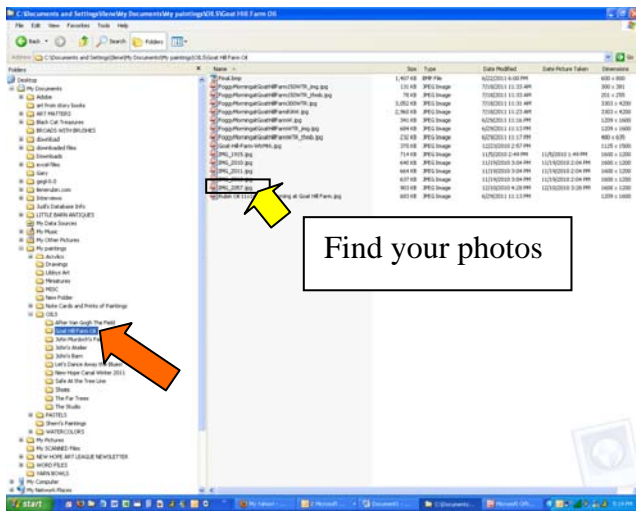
C:\Documents and Settings\Steve\My Documents\My paintings\OILS\Goat Hill Farm Oil

File Edit View Favorites Tools Help

Back Search Folders

Address C:\Documents and Settings\Steve\My Documents\My paintings\OILS\Goat Hill Farm Oil Go

Folders

Desktop
My Documents
Adobe
art from story books
ART MATTERS
Black Cat Treasures
BROADS WITH BRUSHES
Download
downloaded files
Downloads
excel files
Gary
gxgit-0-0
itenerdum.com
Interviews
Judi's Database Info
LITTLE BARN ANTIQUES
My Data Sources
My Music
My Other Pictures
My paintings
Acrylics
Drawings
Libbys Art
Miniatures
MISC
New Folder
Note Cards and Prints of Paintings
OILS
After Van Gogh The Field
Goat Hill Farm Oil
John Murdoch's Fa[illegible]
John's Atelier
John's Barn
Let's Dance Away the Blues
New Hope Canal Winter 2011
Safe At the Tree Line
Shoes
The Far Trees
The Studio
PASTELS
Sherri's Paintings
WATERCOLORS
My Pictures
My SCANNED Files
NEW HOPE ART LEAGUE NEWSLETTER
WORD FILES
YARN BOWLS
My Computer
My Network Places

| Name | Size | Type | Date Modified | Date Picture Taken | Dimensions |
|---|---|---|---|---|---|
| Final.bmp | 1,407 KB | BMP File | 6/22/2011 6:00 PM | | 600 x 800 |
| PeggyMorningatGoatHillFarm150WTR_img.jpg | 131 KB | JPEG Image | 7/18/2011 11:33 AM | | 300 x 391 |
| PeggyMorningatGoatHillFarm150WTR_thmb.jpg | 78 KB | JPEG Image | 7/18/2011 11:33 AM | | 251 x 295 |
| PeggyMorningatGoatHillFarm300WTR.jpg | 3,052 KB | JPEG Image | 7/18/2011 11:31 AM | | 3303 x 4200 |
| PeggyMorningatGoatHillFarmWI.jpg | 2,960 KB | JPEG Image | 7/18/2011 11:23 AM | | 3303 x 4200 |
| PeggyMorningatGoatHillFarmWI.jpg | 341 KB | JPEG Image | 6/29/2011 11:16 PM | | 1259 x 1600 |
| PeggyMorningatGoatHillFarmWTR_img.jpg | 604 KB | JPEG Image | 6/29/2011 11:13 PM | | 1259 x 1600 |
| PeggyMorningatGoatHillFarmWTR_thmb.jpg | 232 KB | JPEG Image | 6/29/2011 11:17 PM | | 480 x 635 |
| Goat-Hill-Farm-WMMA.jpg | 370 KB | JPEG Image | 12/23/2010 2:57 PM | | 1125 x 1500 |
| IMG_1905.jpg | 714 KB | JPEG Image | 11/5/2010 2:48 PM | 11/5/2010 1:49 PM | 1600 x 1200 |
| IMG_2010.jpg | 640 KB | JPEG Image | 11/19/2010 3:04 PM | 11/19/2010 2:04 PM | 1600 x 1200 |
| IMG_2011.jpg | 664 KB | JPEG Image | 11/19/2010 3:04 PM | 11/19/2010 2:04 PM | 1600 x 1200 |
| IMG_2012.jpg | 637 KB | JPEG Image | 11/19/2010 3:04 PM | 11/19/2010 2:04 PM | 1600 x 1200 |
| IMG_2057.jpg | 903 KB | JPEG Image | 12/10/2010 4:28 PM | 12/10/2010 3:28 PM | 1600 x 1200 |
| Robin Ol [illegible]ing at Goat Hill Farm.jpg | 603 KB | JPEG Image | 6/29/2011 11:13 PM | | 1259 x 1600 |

Find your photos

start